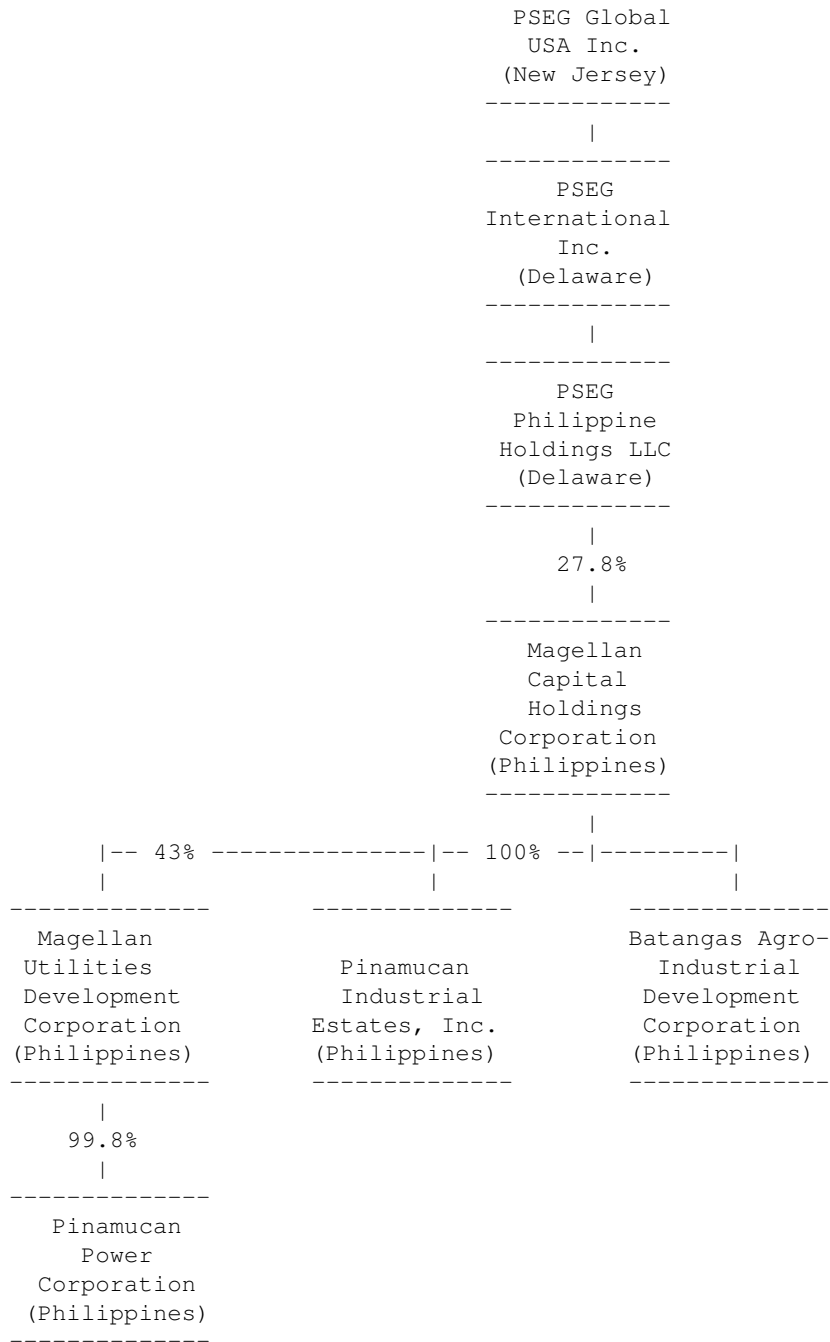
PSEG Global USA Inc. (New Jersey)

PSEG International Inc. (Delaware)

PSEG Philippine Holdings LLC (Delaware)

27.8%

Magellan Capital Holdings Corporation (Philippines)

43%

100%

Magellan Utilities Development Corporation (Philippines)

Pinamucan Industrial Estates, Inc. (Philippines)

Batangas Agro-Industrial Development Corporation (Philippines)

99.8%

Pinamucan Power Corporation (Philippines)